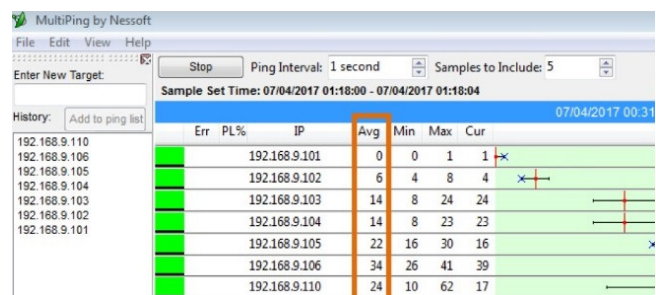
MultiPing by Nessoft

File Edit View Help

Enter New Target:

History: Add to ping list

192.168.9.110
192.168.9.106
192.168.9.105
192.168.9.104
192.168.9.103
192.168.9.102
192.168.9.101

Stop Ping Interval: 1 second Samples to Include: 5

Sample Set Time: 07/04/2017 01:18:00 - 07/04/2017 01:18:04

07/04/2017 00:31

| Err | PL% | IP | Avg | Min | Max | Cur |
|---|---|---|---|---|---|---|
| | | 192.168.9.101 | 0 | 0 | 1 | 1 |
| | | 192.168.9.102 | 6 | 4 | 8 | 4 |
| | | 192.168.9.103 | 14 | 8 | 24 | 24 |
| | | 192.168.9.104 | 14 | 8 | 23 | 23 |
| | | 192.168.9.105 | 22 | 16 | 30 | 16 |
| | | 192.168.9.106 | 34 | 26 | 41 | 39 |
| | | 192.168.9.110 | 24 | 10 | 62 | 17 |